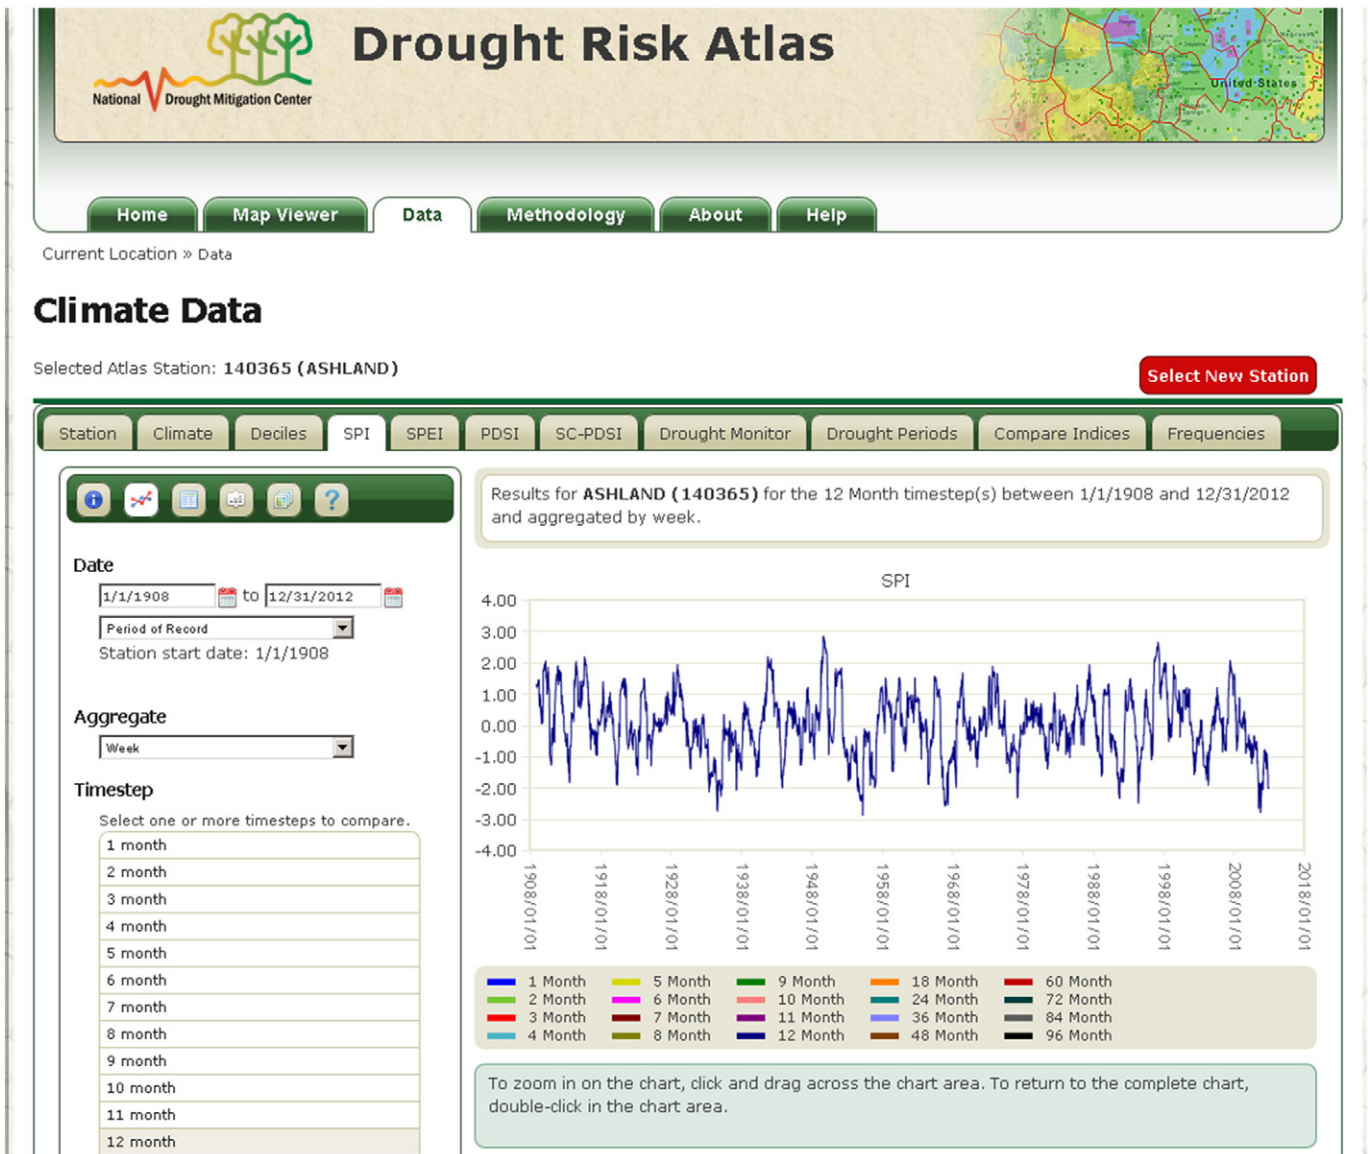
National Drought Mitigation Center

Drought Risk Atlas

United States

Home | Map Viewer | Data | Methodology | About | Help

Current Location » Data

Climate Data

Selected Atlas Station: 140365 (ASHLAND)

Select New Station

Station | Climate | Deciles | SPI | SPEI | PDSI | SC-PDSI | Drought Monitor | Drought Periods | Compare Indices | Frequencies

Date

1/1/1908 to 12/31/2012

Period of Record

Station start date: 1/1/1908

Aggregate

Week

Timestep

Select one or more timesteps to compare.

1 month
2 month
3 month
4 month
5 month
6 month
7 month
8 month
9 month
10 month
11 month
12 month

Results for ASHLAND (140365) for the 12 Month timestep(s) between 1/1/1908 and 12/31/2012 and aggregated by week.

SPI

4.00
3.00
2.00
1.00
0.00
-1.00
-2.00
-3.00
-4.00

1908/01/01
1918/01/01
1928/01/01
1938/01/01
1948/01/01
1958/01/01
1968/01/01
1978/01/01
1988/01/01
1998/01/01
2008/01/01
2018/01/01

1 Month
2 Month
3 Month
4 Month
5 Month
6 Month
7 Month
8 Month
9 Month
10 Month
11 Month
12 Month
18 Month
24 Month
36 Month
48 Month
60 Month
72 Month
84 Month
96 Month

To zoom in on the chart, click and drag across the chart area. To return to the complete chart, double-click in the chart area.